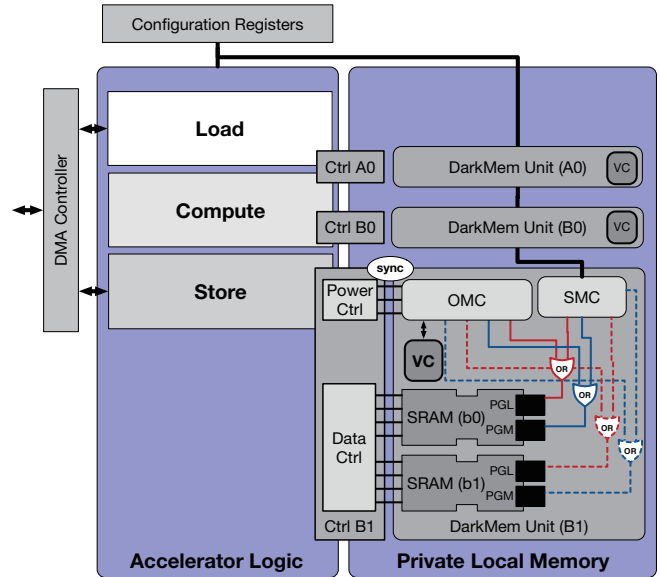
Configuration Registers

DMA Controller

Load

Compute

Store

Ctrl A0

Ctrl B0

DarkMem Unit (A0)

VC

DarkMem Unit (B0)

VC

sync

Power Ctrl

OMC

SMC

VC

OR

OR

OR

OR

Data Ctrl

SRAM (b0)

PGL

PGM

SRAM (b1)

PGL

PGM

Ctrl B1

DarkMem Unit (B1)

Accelerator Logic

Private Local Memory